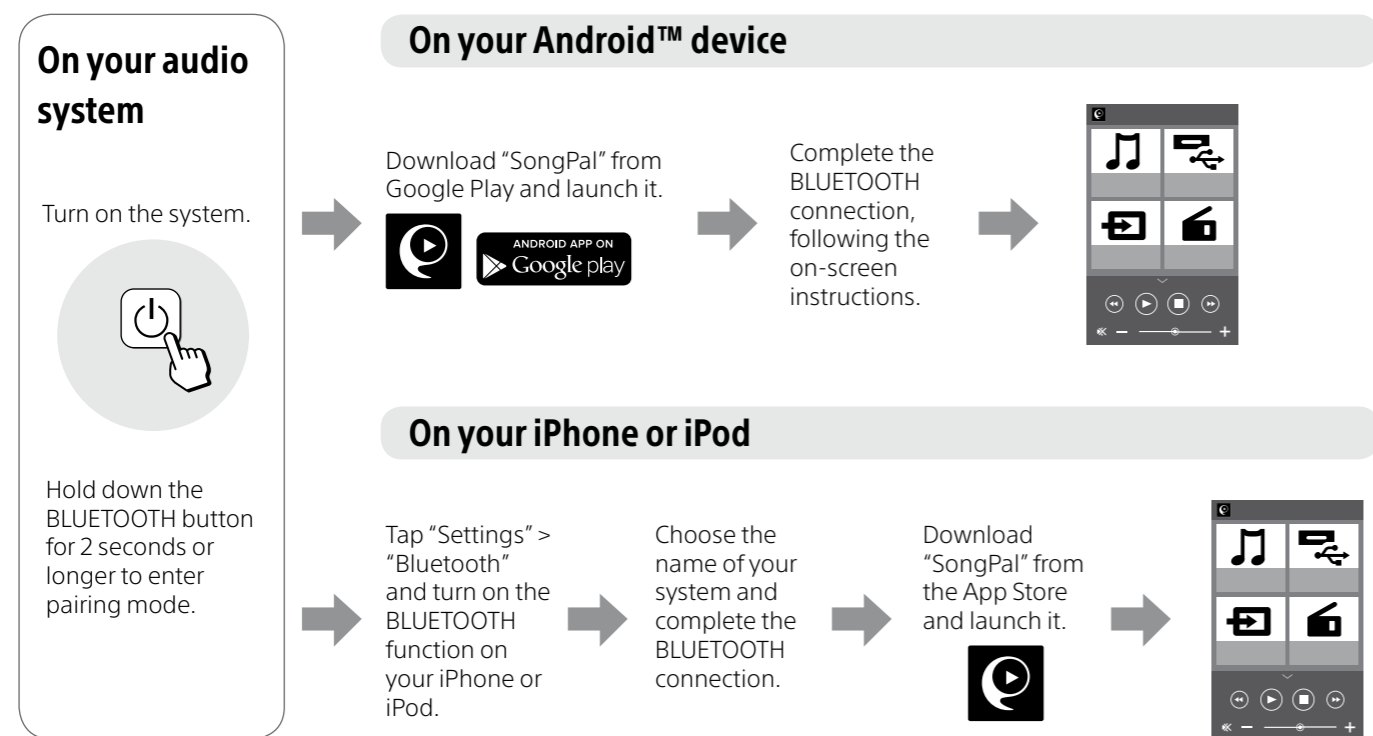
On your audio system

Turn on the system.

Hold down the BLUETOOTH button for 2 seconds or longer to enter pairing mode.

On your Android™ device

Download "SongPal" from Google Play and launch it.

ANDROID APP ON
Google play

Complete the BLUETOOTH connection, following the on-screen instructions.

On your iPhone or iPod

Tap "Settings" > "Bluetooth" and turn on the BLUETOOTH function on your iPhone or iPod.

Choose the name of your system and complete the BLUETOOTH connection.

Download "SongPal" from the App Store and launch it.